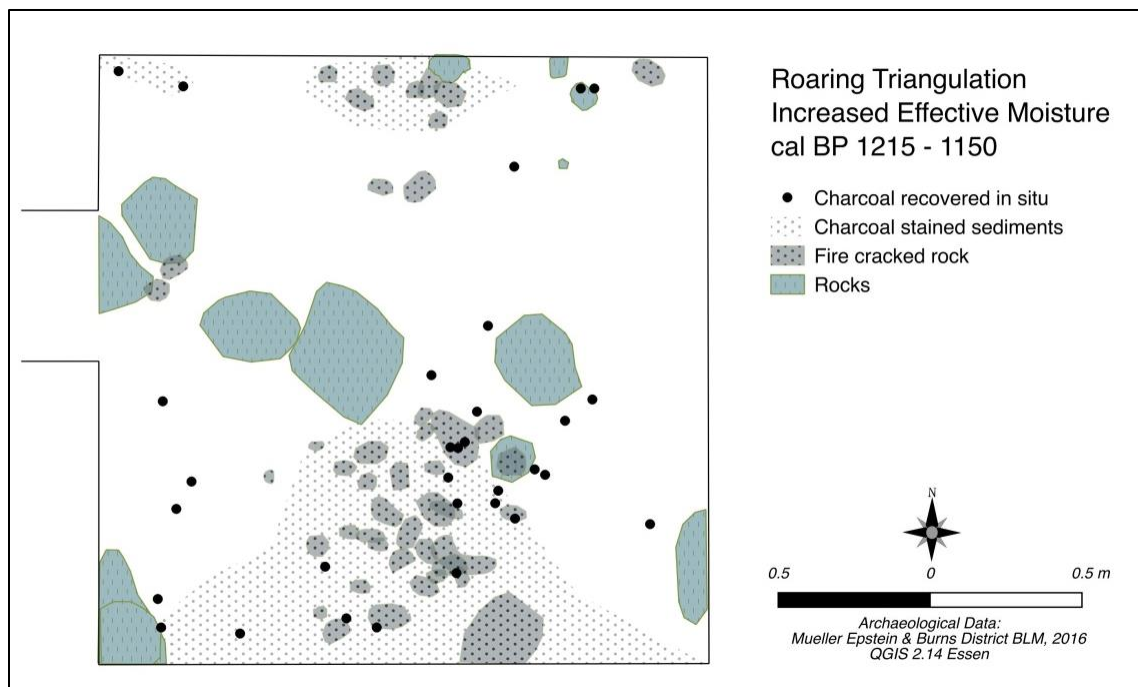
Roaring Triangulation
Increased Effective Moisture
cal BP 1215 - 1150

Charcoal recovered in situ
Charcoal stained sediments
Fire cracked rock
Rocks

N

0.5
0
0.5 m

Archaeological Data:
Mueller Epstein & Burns District BLM, 2016
QGIS 2.14 Essen